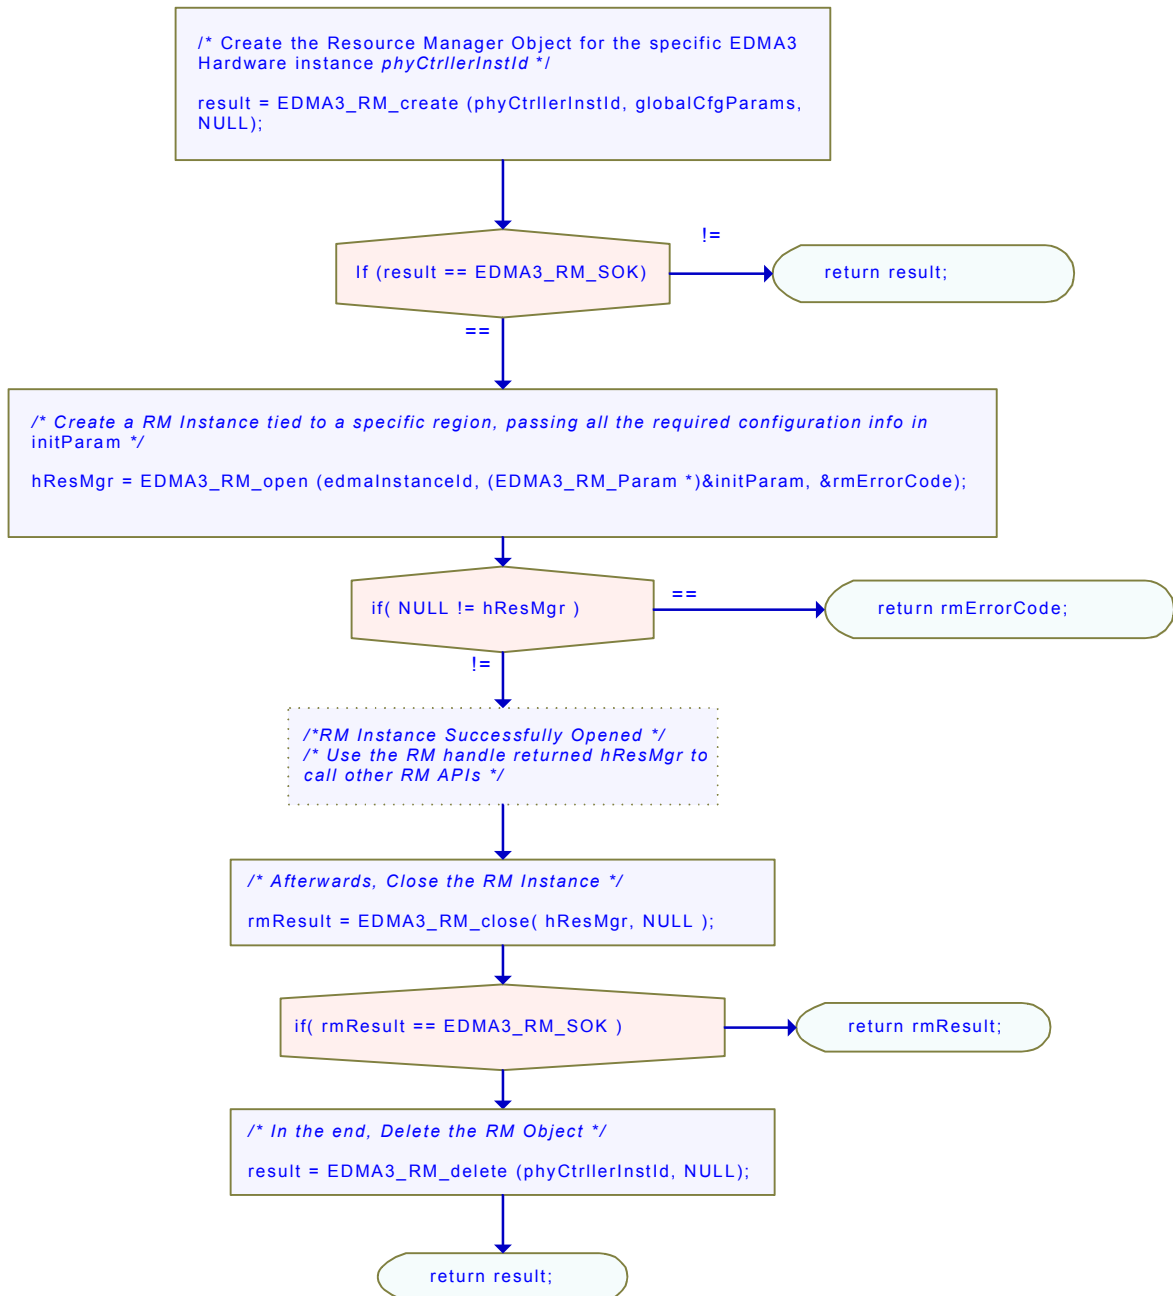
/* Create the Resource Manager Object for the specific EDMA3 Hardware instance phyCtrllerInstId */

result = EDMA3_RM_create (phyCtrllerInstId, globalCfgParams, NULL);

If (result == EDMA3_RM_SOK)

!=

return result;

==

/* Create a RM Instance tied to a specific region, passing all the required configuration info in initParam */

hResMgr = EDMA3_RM_open (edmaInstanceId, (EDMA3_RM_Param *)&initParam, &rmErrorCode);

if( NULL != hResMgr )

==

return rmErrorCode;

!=

/*RM Instance Successfully Opened */
/* Use the RM handle returned hResMgr to call other RM APIs */

/* Afterwards, Close the RM Instance */

rmResult = EDMA3_RM_close( hResMgr, NULL );

if( rmResult == EDMA3_RM_SOK )

return rmResult;

/* In the end, Delete the RM Object */

result = EDMA3_RM_delete (phyCtrllerInstId, NULL);

return result;